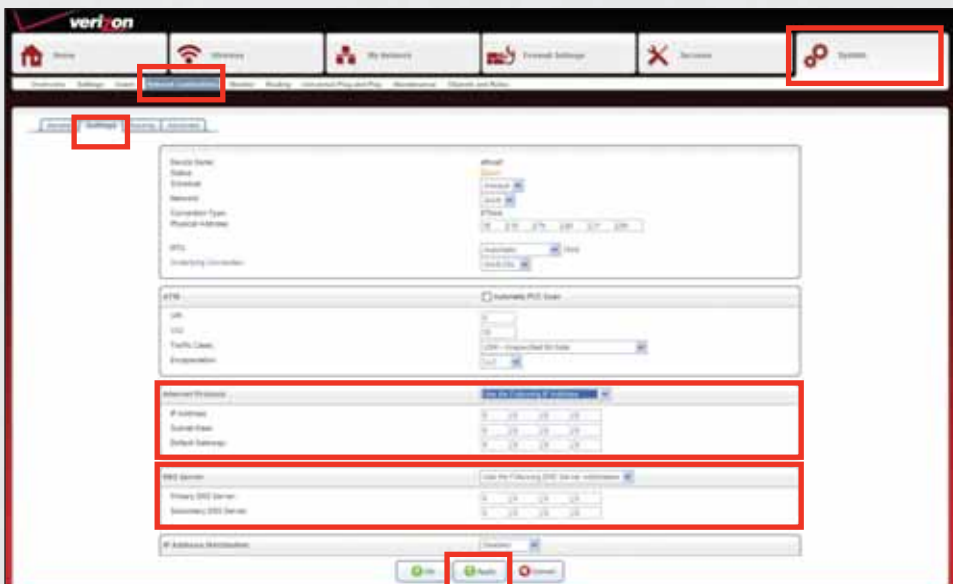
verizon

Home

Wireless

My Network

Firewall Settings

Services

System

Overview Settings Users Network Connections Monitor Routing Universal Plug and Play Maintenance Objects and Rules

General Settings Routing Advanced

Device Name: Status: Schedule: Network: Connection Type: Physical Address:

MTU: Underlying Connection:

ATM

Automatic PVC Scan

VPI: VCI: Traffic Class: Encapsulation:

Internet Protocol

Use the Following IP Address

IP Address: Subnet Mask: Default Gateway:

DNS Server

Use the Following DNS Server Addresses

Primary DNS Server: Secondary DNS Server:

IP Address Distribution

OK Apply Cancel